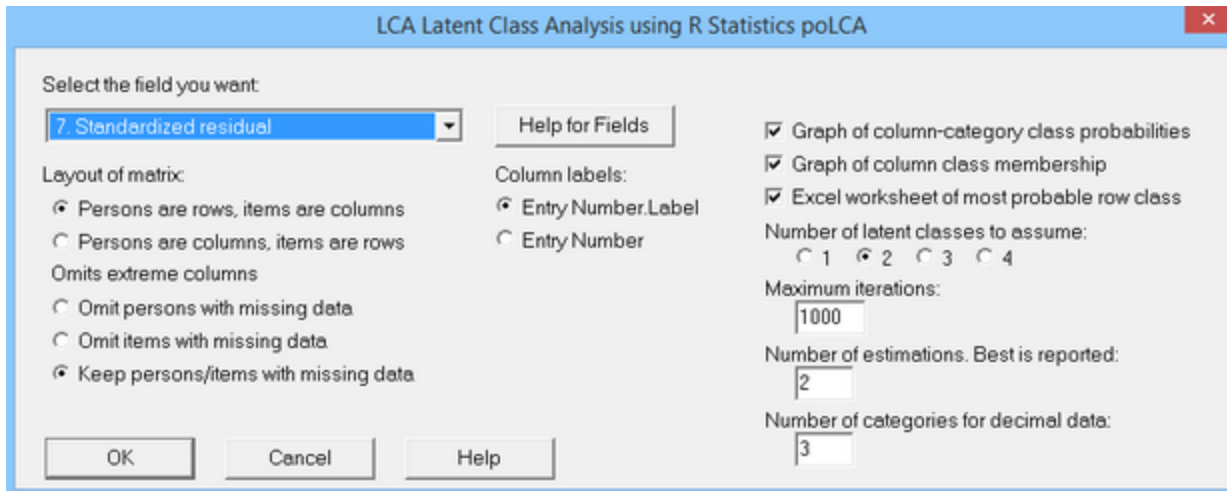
LCA Latent Class Analysis using R Statistics poLCA

Select the field you want:

7. Standardized residual

Help for Fields

Layout of matrix:

Persons are rows, items are columns

Persons are columns, items are rows

Omits extreme columns

Omit persons with missing data

Omit items with missing data

Keep persons/items with missing data

Column labels:

Entry Number.Label

Entry Number

Graph of column-category class probabilities

Graph of column class membership

Excel worksheet of most probable row class

Number of latent classes to assume:

1 2 3 4

Maximum iterations:

1000

Number of estimations. Best is reported:

2

Number of categories for decimal data:

3

OK

Cancel

Help